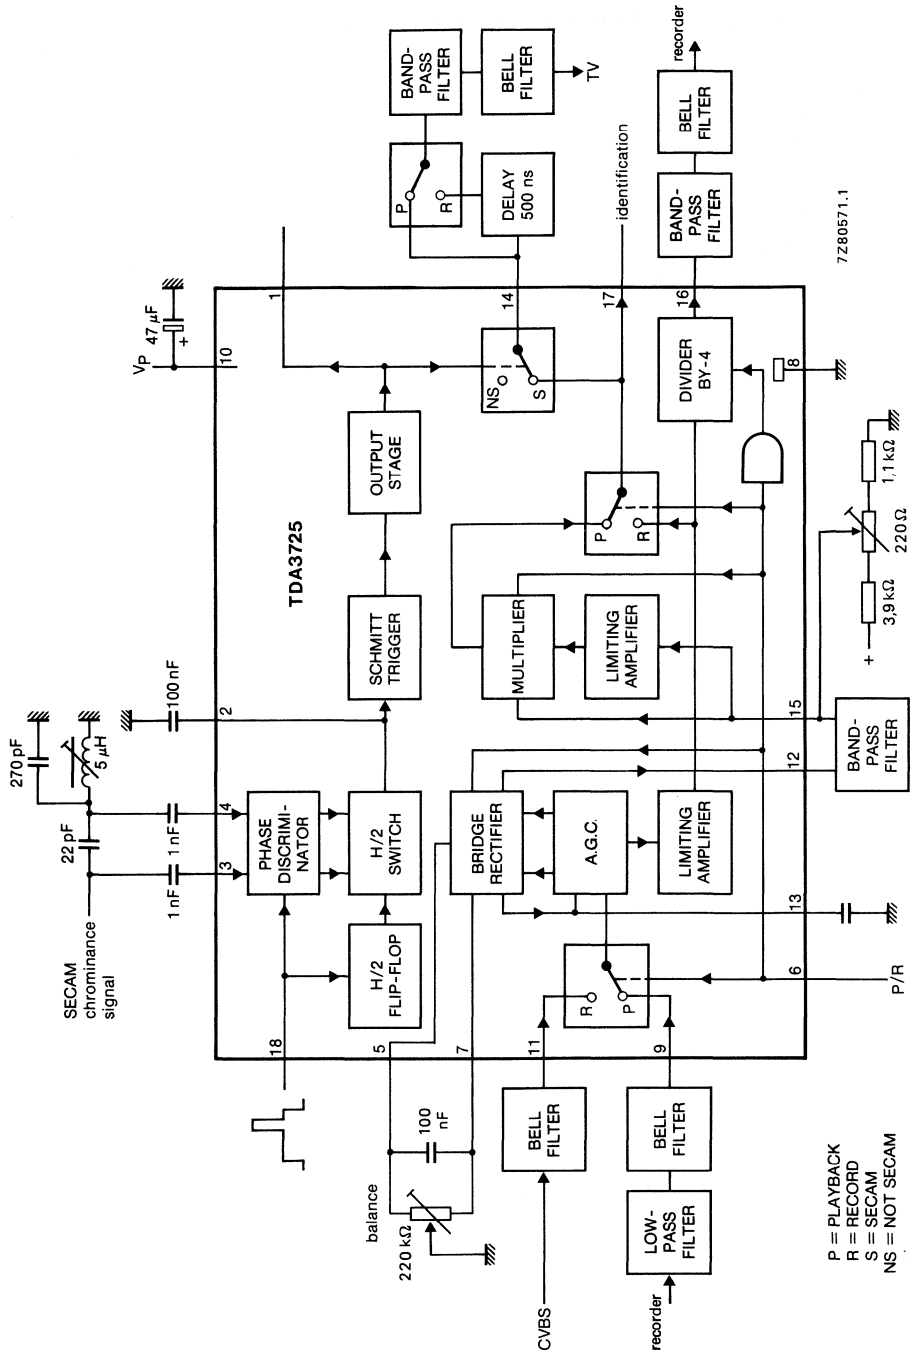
recorder
BAND-PASS FILTER
BELL FILTER
TV
BELL FILTER
BAND-PASS FILTER
P
R
DELAY 500 ns
identification
7Z80571.1
$V_P$
47 μF
+
10
1
14
17
16
NS
S
DIVIDER BY-4
8
OUTPUT STAGE
TDA3725
P
R
1,1 kΩ
220 Ω
3,9 kΩ
+
SCHMITT TRIGGER
MULTIPLIER
LIMITING AMPLIFIER
270 pF
5 μH
100 nF
2
15
BAND-PASS FILTER
22 pF
1 nF
4
PHASE DISCRIMINATOR
H/2 SWITCH
BRIDGE RECTIFIER
A.G.C.
LIMITING AMPLIFIER
12
1 nF
3
SECAM chrominance signal
13
H/2 FLIP-FLOP
R
P
6
P/R
18
5
7
11
9
100 nF
balance
220 kΩ
BELL FILTER
BELL FILTER
LOW-PASS FILTER
CVBS
recorder
P = PLAYBACK
R = RECORD
S = SECAM
NS = NOT SECAM